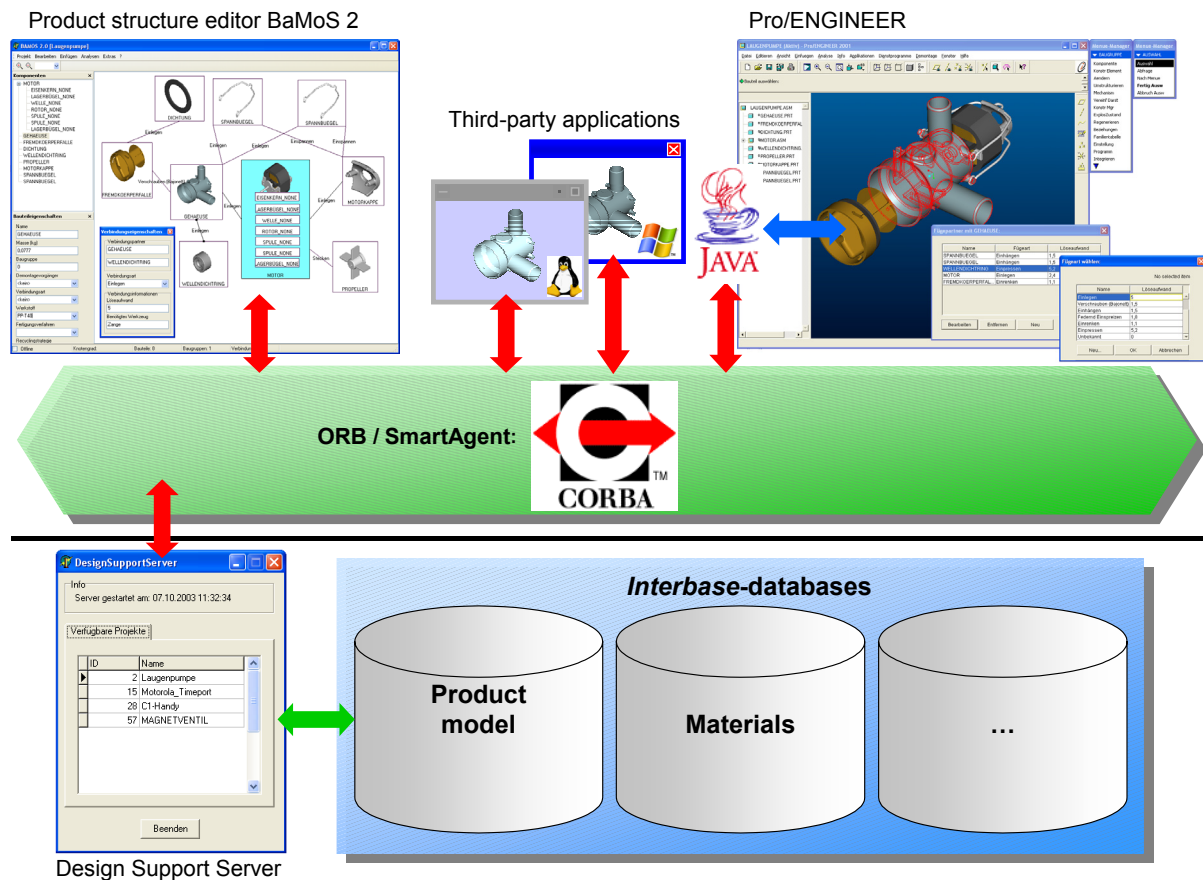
Product structure editor BaMoS 2

Pro/ENGINEER

Third-party applications

JAVA

ORB / SmartAgent:

CORBA

DesignSupportServer

Info

Server gestartet am: 07.10.2003 11:32:34

Verfügbare Projekte

| ID | Name |
|---|---|
| 2 | Laugenpumpe |
| 15 | Motorola_Timeport |
| 28 | C1-Handy |
| 57 | MAGNETVENTIL |

Beenden

Design Support Server

*Interbase*-databases

Product model

Materials

...